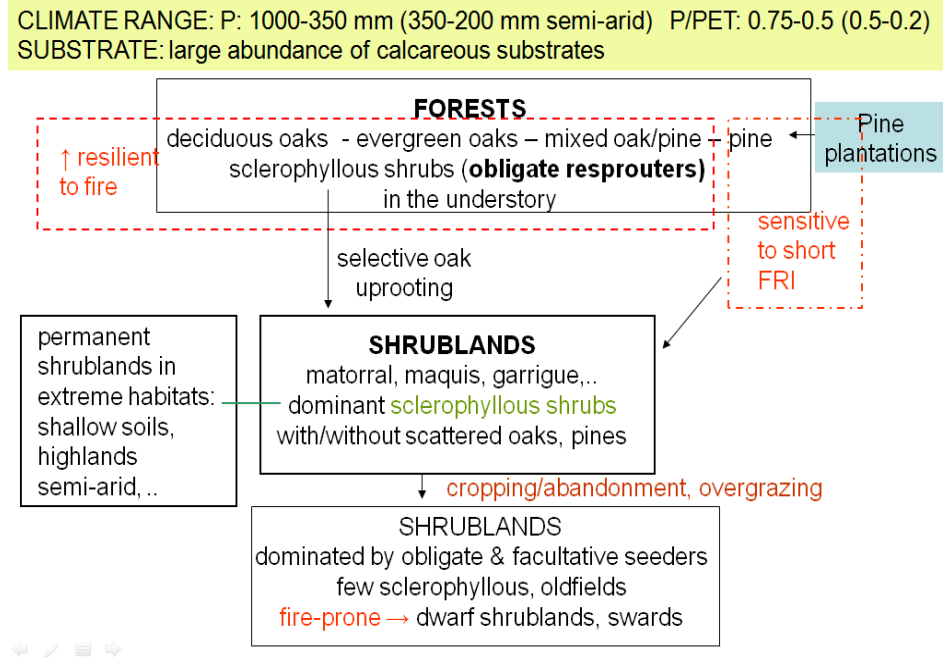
CLIMATE RANGE: P: 1000-350 mm (350-200 mm semi-arid) P/PET: 0.75-0.5 (0.5-0.2)
SUBSTRATE: large abundance of calcareous substrates

FORESTS
deciduous oaks - evergreen oaks – mixed oak/pine – pine
sclerophyllous shrubs (**obligate resprouters**)
in the understory

↑ resilient to fire

Pine plantations

sensitive to short FRI

selective oak uprooting

permanent shrublands in extreme habitats: shallow soils, highlands semi-arid, ..

SHRUBLANDS
matorral, maquis, garrigue,..
dominant sclerophyllous shrubs
with/without scattered oaks, pines

cropping/abandonment, overgrazing

SHRUBLANDS
dominated by obligate & facultative seeders
few sclerophyllous, oldfields
fire-prone → dwarf shrublands, swards